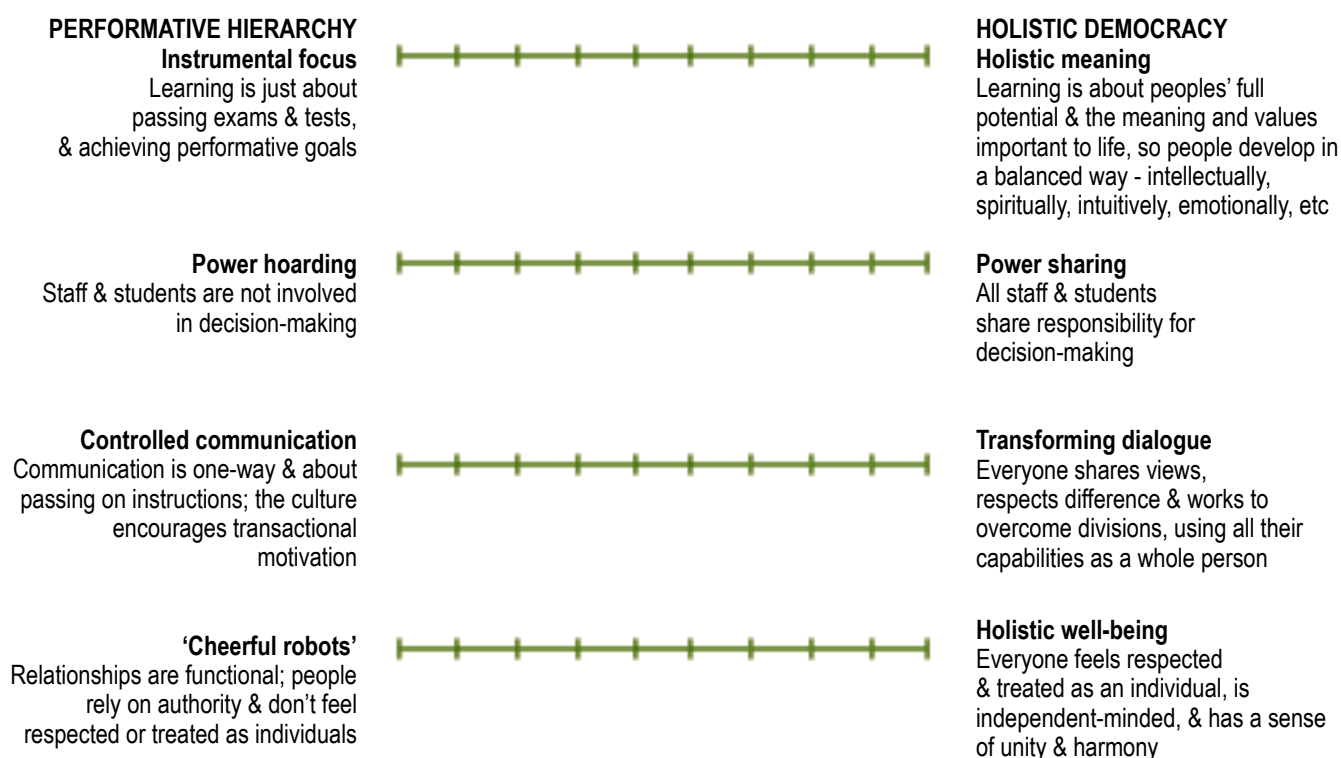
PERFORMATIVE HIERARCHY
Instrumental focus
Learning is just about passing exams & tests, & achieving performative goals

HOLISTIC DEMOCRACY
Holistic meaning
Learning is about peoples' full potential & the meaning and values important to life, so people develop in a balanced way - intellectually, spiritually, intuitively, emotionally, etc

Power hoarding
Staff & students are not involved in decision-making

Power sharing
All staff & students share responsibility for decision-making

Controlled communication
Communication is one-way & about passing on instructions; the culture encourages transactional motivation

Transforming dialogue
Everyone shares views, respects difference & works to overcome divisions, using all their capabilities as a whole person

'Cheerful robots'
Relationships are functional; people rely on authority & don't feel respected or treated as individuals

Holistic well-being
Everyone feels respected & treated as an individual, is independent-minded, & has a sense of unity & harmony